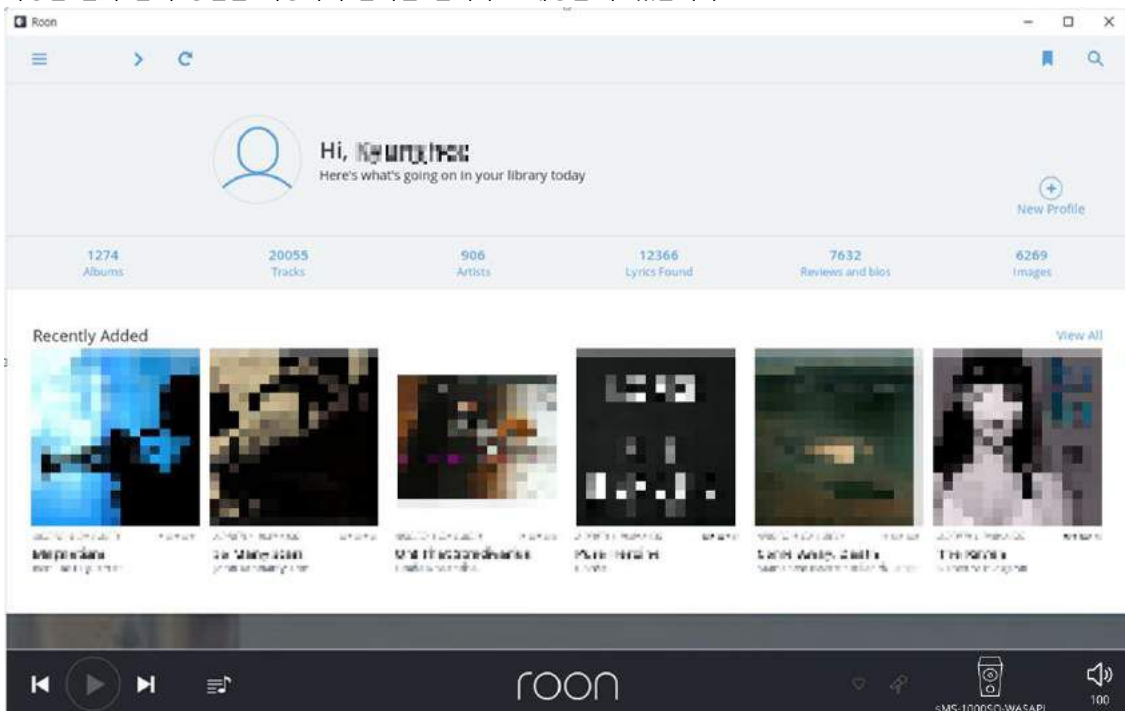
Roon

Hi, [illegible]
Here's what's going on in your library today

New Profile

1274
Albums

20055
Tracks

906
Artists

12366
Lyrics Found

7632
Reviews and bios

6269
Images

Recently Added

View All

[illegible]

roon

SMS-1000SQ-WASAPI

100